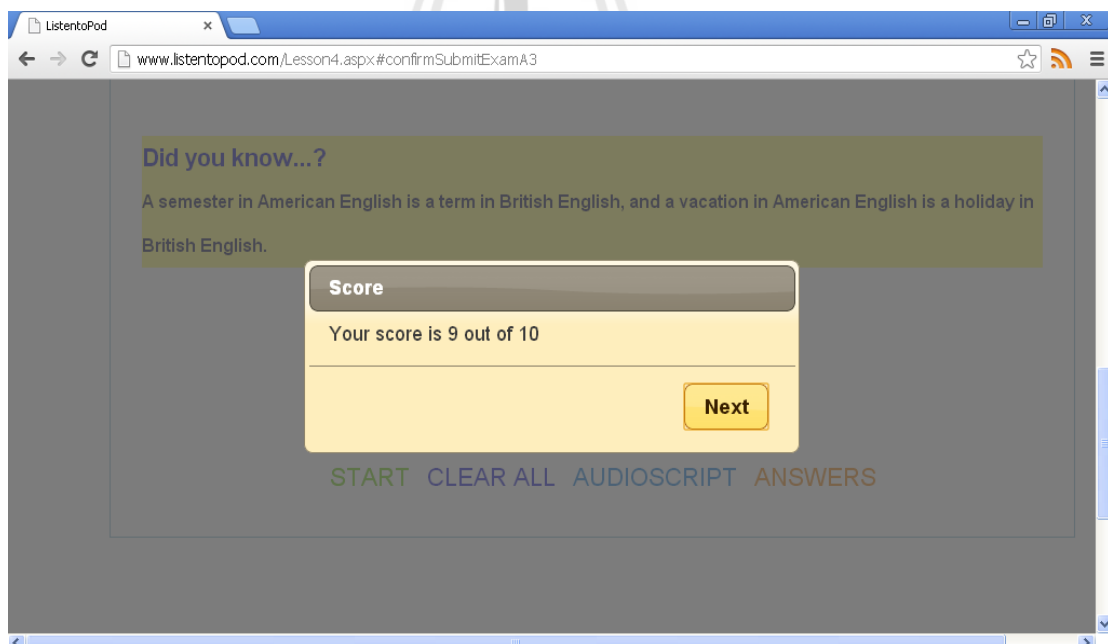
ListentoPod ×

www.listentopod.com/Lesson4.aspx#confirmSubmitExamA3

Did you know...?

A semester in American English is a term in British English, and a vacation in American English is a holiday in British English.

Score

Your score is 9 out of 10

Next

START CLEAR ALL AUDIOSCRIPT ANSWERS